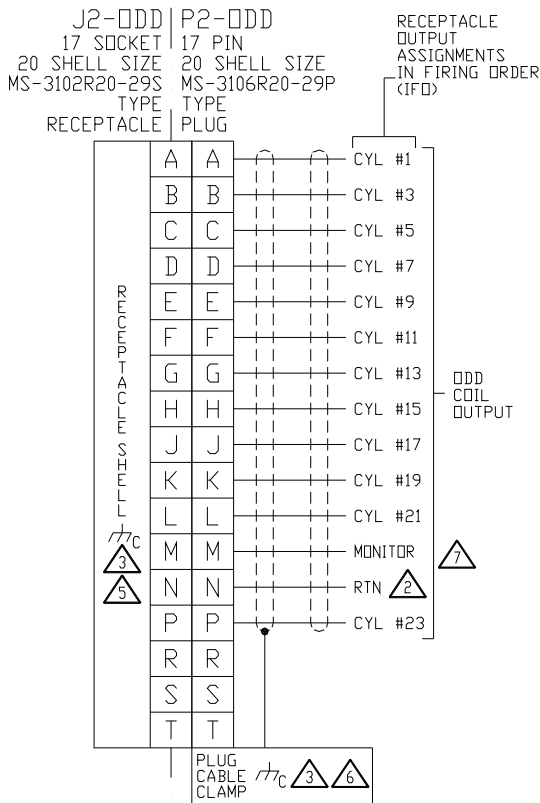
J2-ODD
17 SOCKET
20 SHELL SIZE
MS-3102R20-29S
TYPE
RECEPTACLE

P2-ODD
17 PIN
20 SHELL SIZE
MS-3106R20-29P
TYPE
PLUG

RECEPTACLE OUTPUT ASSIGNMENTS IN FIRING ORDER (IFO)

| A | A | CYL #1 |
|---|---|---|
| B | B | CYL #3 |
| C | C | CYL #5 |
| D | D | CYL #7 |
| E | E | CYL #9 |
| F | F | CYL #11 |
| G | G | CYL #13 |
| H | H | CYL #15 |
| J | J | CYL #17 |
| K | K | CYL #19 |
| L | L | CYL #21 |
| M | M | MONITOR 7 |
| N | N | RTN 2 |
| P | P | CYL #23 |
| R | R | |
| S | S | |
| T | T | |

ODD COIL OUTPUT

RECEPTACLE SHELL
C
3
5

PLUG CABLE CLAMP C 3 6